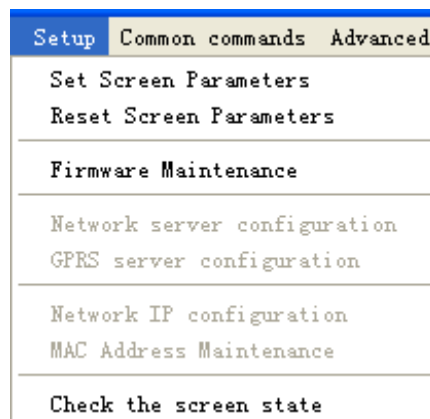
Setup Common commands Advanced

Set Screen Parameters
Reset Screen Parameters

Firmware Maintenance

Network server configuration
GPRS server configuration

Network IP configuration
MAC Address Maintenance

Check the screen state